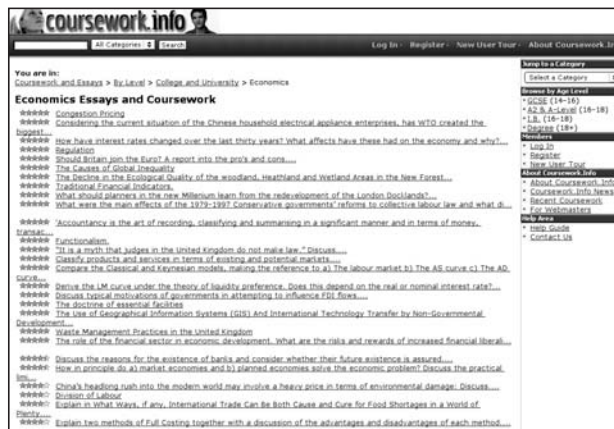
coursework.info

All Categories Search

Log In · Register · New User Tour · About Coursework.In

You are in:
Coursework and Essays > By Level > College and University > Economics

Economics Essays and Coursework

Congestion Pricing
Considering the current situation of the Chinese household electrical appliance enterprises, has WTO created the biggest...
How have interest rates changed over the last thirty years? What affects have these had on the economy and why?...
Regulation
Should Britain join the Euro? A report into the pro's and cons....
The Causes of Global Inequality
The Decline in the Ecological Quality of the woodland, Heathland and Wetland Areas in the New Forest...
Traditional Financial Indicators.
What should planners in the new Millenium learn from the redevelopment of the London Docklands?...
What were the main effects of the 1979-1997 Conservative governments' reforms to collective labour law and what di...
'Accountancy is the art of recording, classifying and summarising in a significant manner and in terms of money, transac...
Functionalism.
"It is a myth that judges in the United Kingdom do not make law." Discuss....
Classify products and services in terms of existing and potential markets....
Compare the Classical and Keynesian models, making the reference to a) The labour market b) The AS curve c) The AD curve...
Derive the LM curve under the theory of liquidity preference. Does this depend on the real or nominal interest rate?...
Discuss typical motivations of governments in attempting to influence FDI flows....
The doctrine of essential facilities
The Use of Geographical Information Systems (GIS) And International Technology Transfer by Non-Governmental Development...
Waste Management Practices in the United Kingdom
The role of the financial sector in economic development. What are the risks and rewards of increased financial liberali...
Discuss the reasons for the existence of banks and consider whether their future existence is assured....
How in principle do a) market economies and b) planned economies solve the economic problem? Discuss the practical lim...
China's headlong rush into the modern world may involve a heavy price in terms of environmental damage: Discuss....
Division of Labour
Explain in What Ways, if any, International Trade Can Be Both Cause and Cure for Food Shortages in a World of Plenty...
Explain two methods of Full Costing together with a discussion of the advantages and disadvantages of each method....

Jump to a Category
Select a Category
Browse by Age Level
GCSE (14-16)
AS & A-Level (16-18)
I.B. (16-18)
Degree (18+)
Members
Log In
Register
New User Tour
About Coursework.Info
About Coursework.Info
Coursework.Info News
Recent Coursework
For Webmasters
Help Area
Help Guide
Contact Us